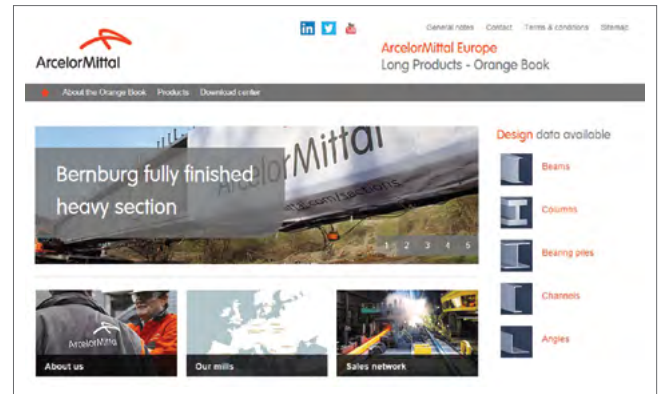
ArcelorMittal

in You Tube

General notes Contact Terms & conditions Sitemap

ArcelorMittal Europe
Long Products - Orange Book

About the Orange Book Products Download center

ArcelorMittal

Bernburg fully finished heavy section

1 2 3 4 5

Design data available

Beams

Columns

Bearing piles

Channels

Angles

ArcelorMittal

About us

Our mills

Sales network